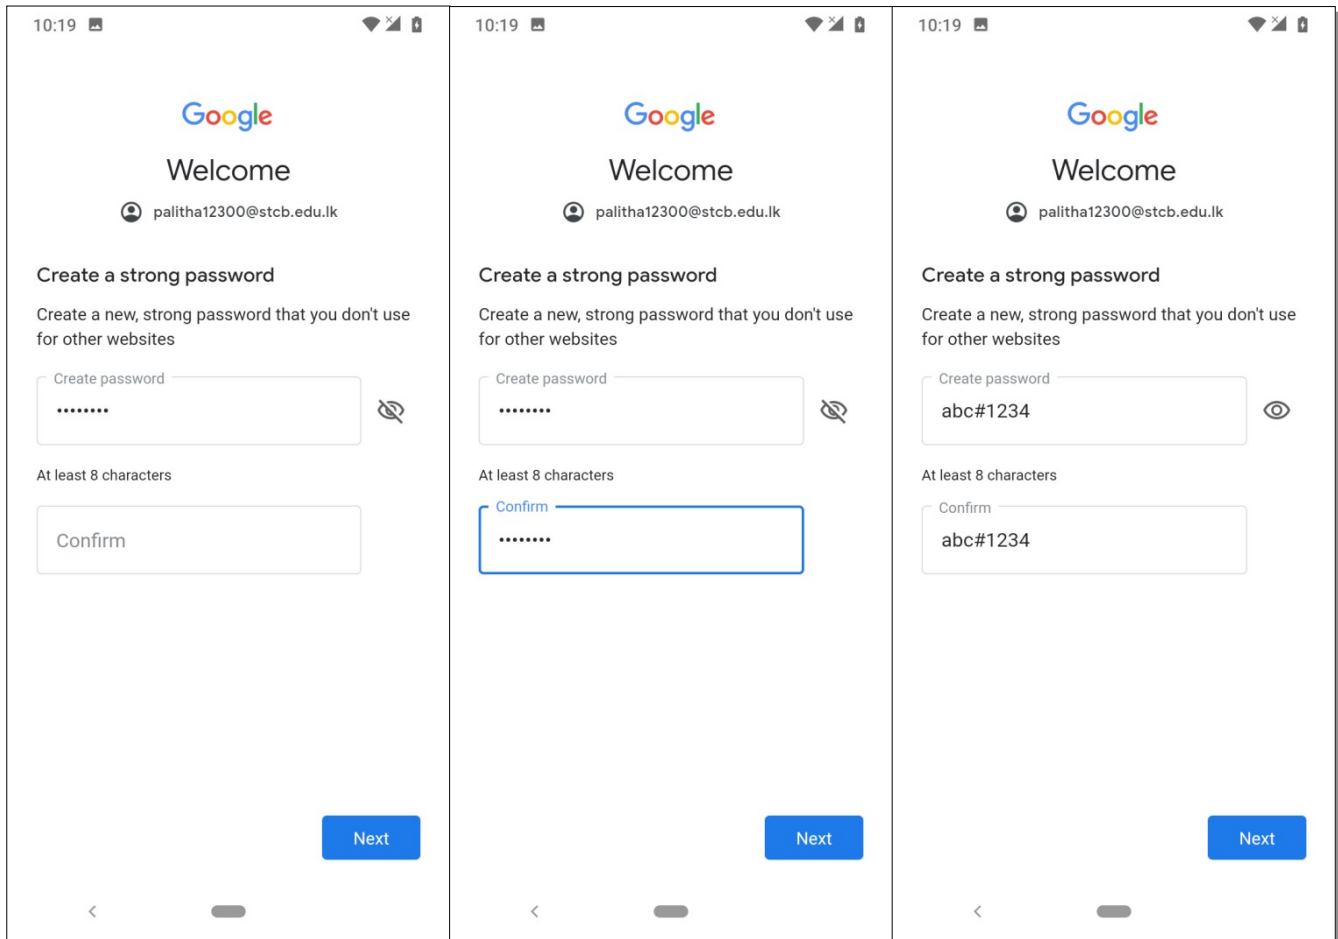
10:19

Google

Welcome

palitha12300@stcb.edu.lk

Create a strong password

Create a new, strong password that you don't use for other websites

Create password

••••••••

At least 8 characters

Confirm

Next

10:19

Google

Welcome

palitha12300@stcb.edu.lk

Create a strong password

Create a new, strong password that you don't use for other websites

Create password

••••••••

At least 8 characters

Confirm

••••••••

Next

10:19

Google

Welcome

palitha12300@stcb.edu.lk

Create a strong password

Create a new, strong password that you don't use for other websites

Create password

abc#1234

At least 8 characters

Confirm

abc#1234

Next